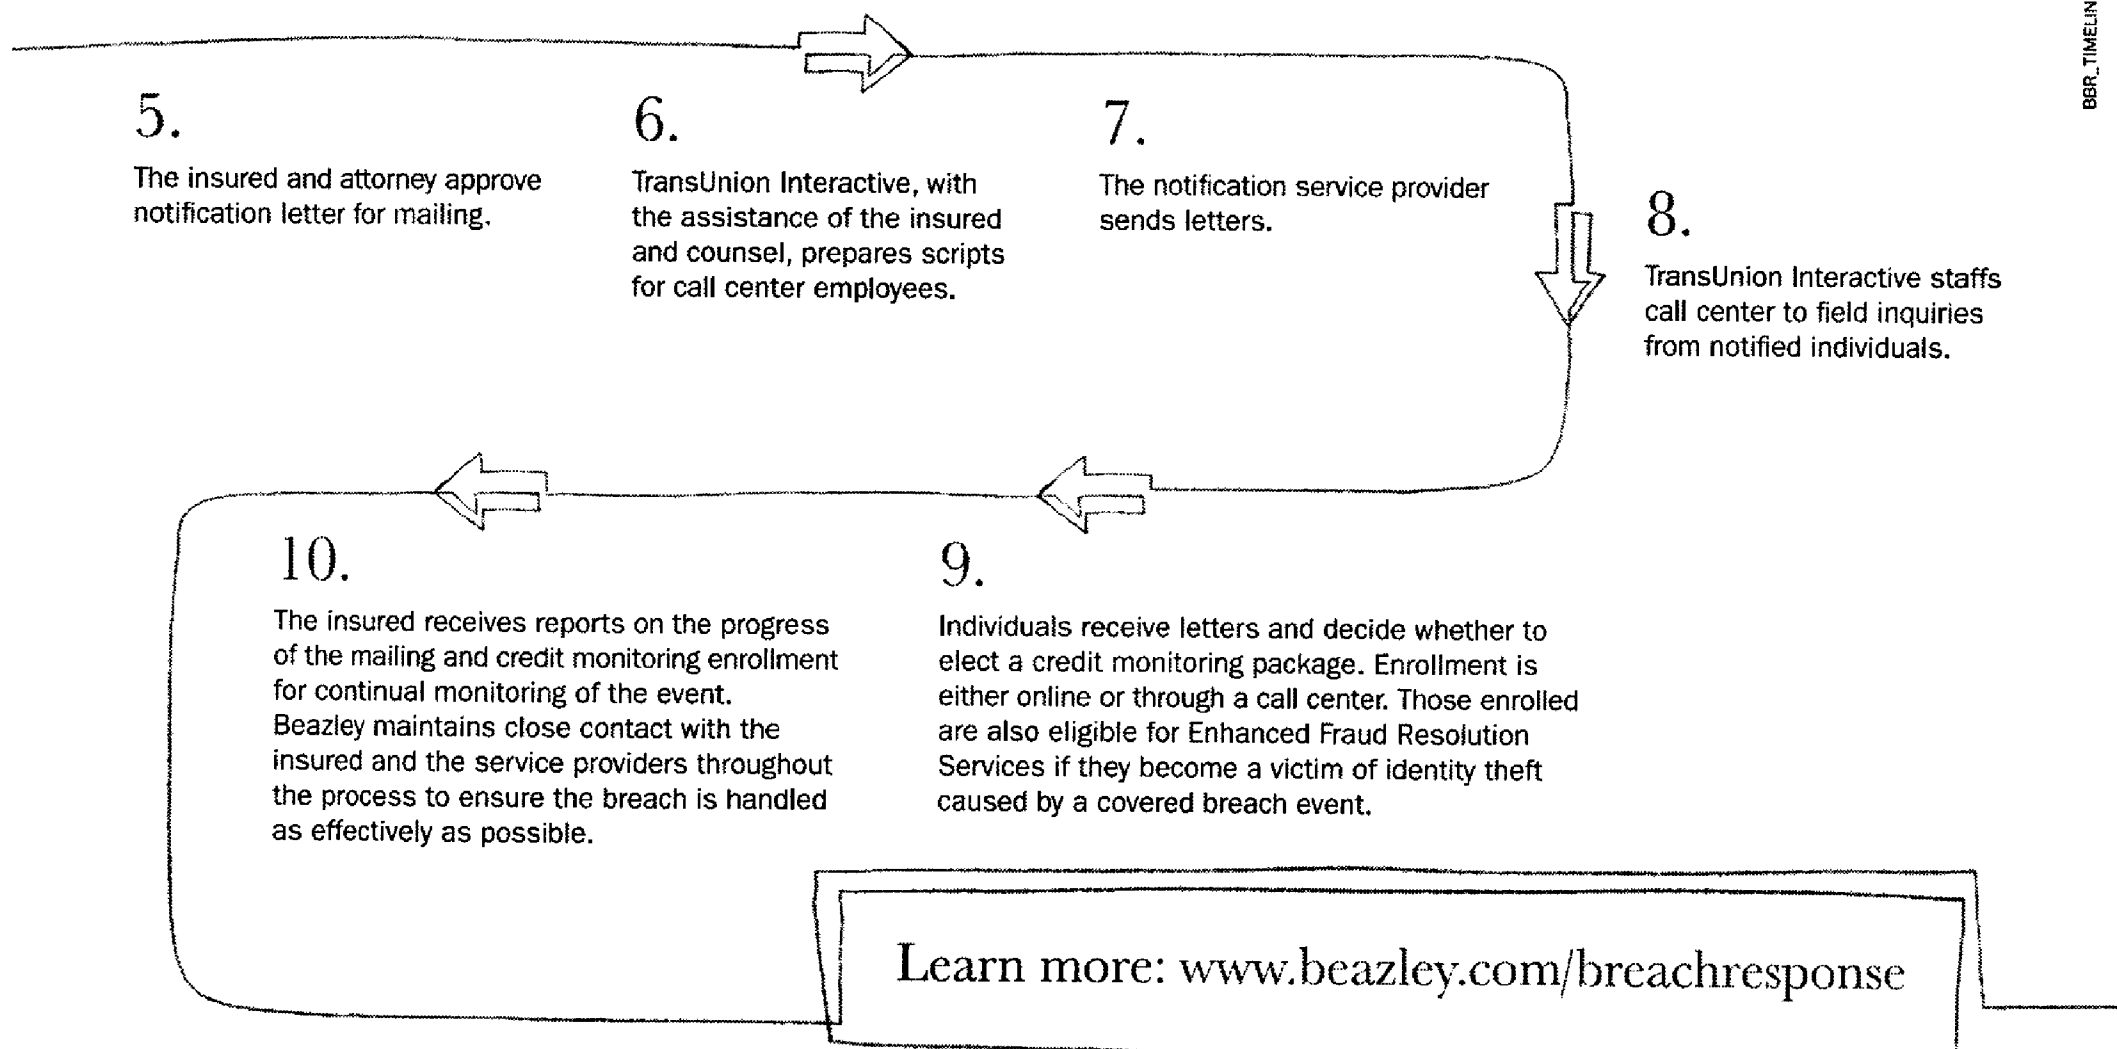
BBR_TIMELIN

5.

The insured and attorney approve notification letter for mailing.

6.

TransUnion Interactive, with the assistance of the insured and counsel, prepares scripts for call center employees.

7.

The notification service provider sends letters.

8.

TransUnion Interactive staffs call center to field inquiries from notified individuals.

9.

Individuals receive letters and decide whether to elect a credit monitoring package. Enrollment is either online or through a call center. Those enrolled are also eligible for Enhanced Fraud Resolution Services if they become a victim of identity theft caused by a covered breach event.

10.

The insured receives reports on the progress of the mailing and credit monitoring enrollment for continual monitoring of the event. Beazley maintains close contact with the insured and the service providers throughout the process to ensure the breach is handled as effectively as possible.

Learn more: www.beazley.com/breachresponse